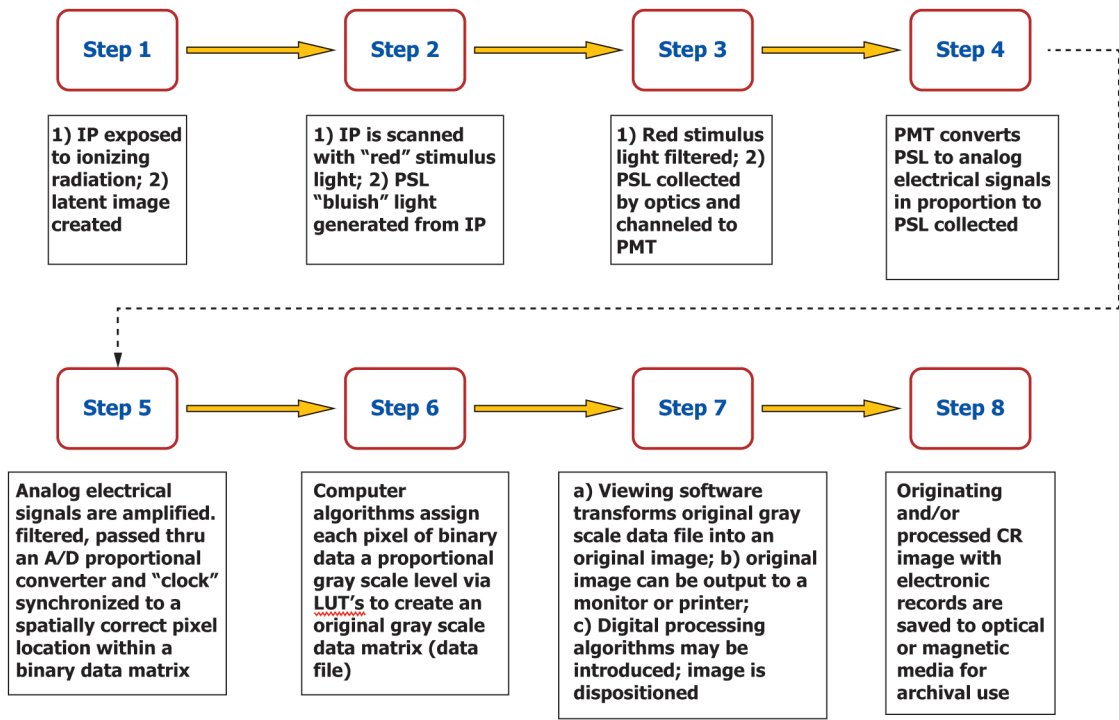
Step 1

1) IP exposed to ionizing radiation; 2) latent image created

Step 2

1) IP is scanned with “red” stimulus light; 2) PSL “bluish” light generated from IP

Step 3

1) Red stimulus light filtered; 2) PSL collected by optics and channeled to PMT

Step 4

PMT converts PSL to analog electrical signals in proportion to PSL collected

Step 5

Analog electrical signals are amplified. filtered, passed thru an A/D proportional converter and “clock” synchronized to a spatially correct pixel location within a binary data matrix

Step 6

Computer algorithms assign each pixel of binary data a proportional gray scale level via LUT’s to create an original gray scale data matrix (data file)

Step 7

a) Viewing software transforms original gray scale data file into an original image; b) original image can be output to a monitor or printer;
c) Digital processing algorithms may be introduced; image is dispositioned

Step 8

Originating and/or processed CR image with electronic records are saved to optical or magnetic media for archival use